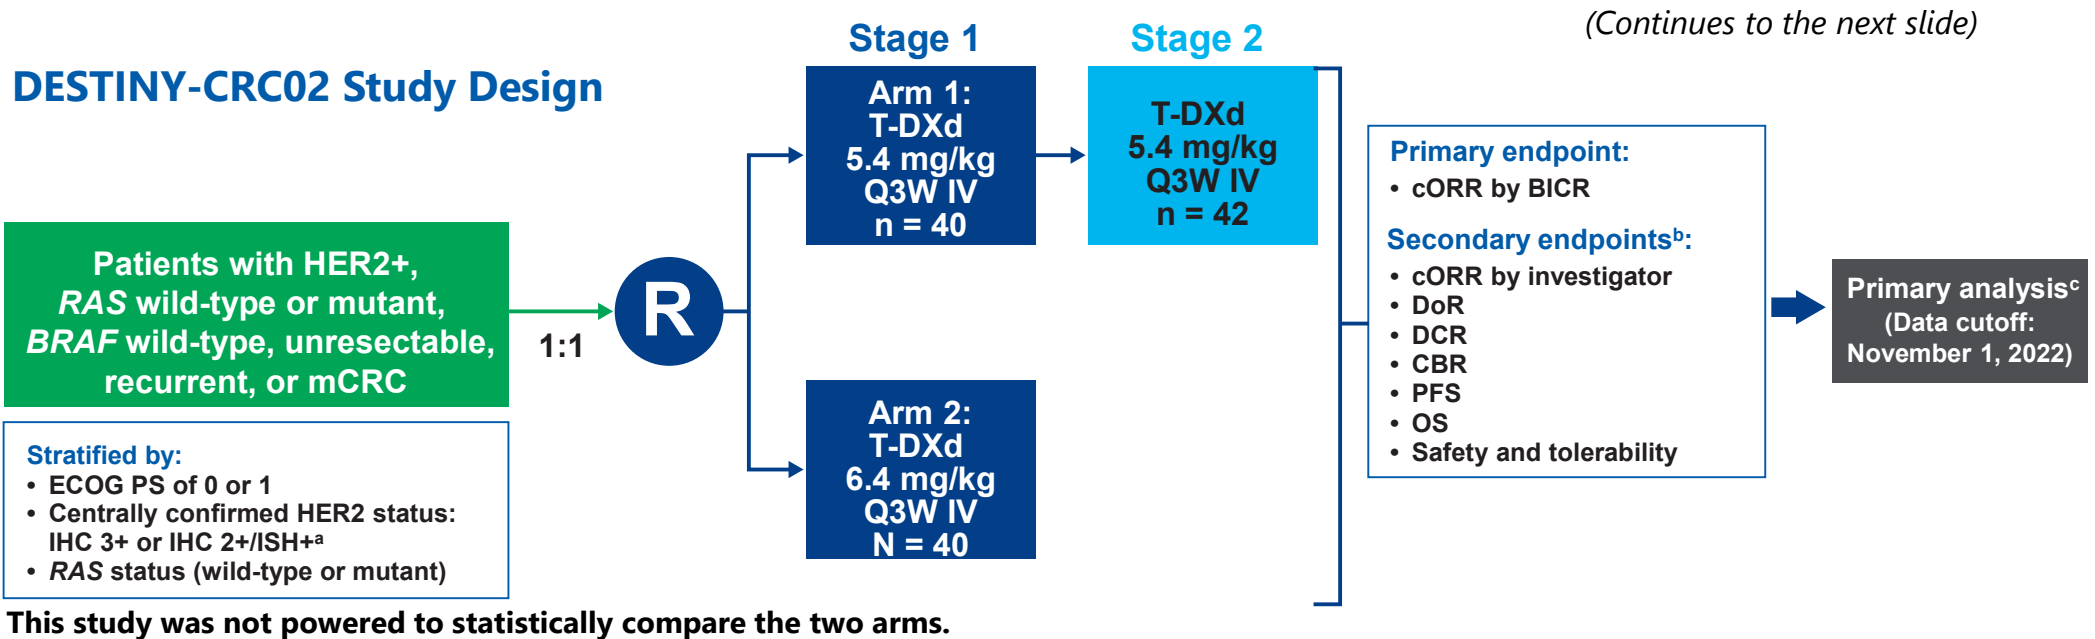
(Continues to the next slide)

DESTINY-CRC02 Study Design

Stage 1

Stage 2

Arm 1:
T-DXd
5.4 mg/kg
Q3W IV
n = 40

T-DXd
5.4 mg/kg
Q3W IV
n = 42

Patients with HER2+, RAS wild-type or mutant, BRAF wild-type, unresectable, recurrent, or mCRC

1:1

R

Arm 2:
T-DXd
6.4 mg/kg
Q3W IV
N = 40

Stratified by:
• ECOG PS of 0 or 1
• Centrally confirmed HER2 status: IHC 3+ or IHC 2+/ISH+$^{a}$
• RAS status (wild-type or mutant)

Primary endpoint:
• cORR by BICR

Secondary endpoints$^{b}$:
• cORR by investigator
• DoR
• DCR
• CBR
• PFS
• OS
• Safety and tolerability

Primary analysis$^{c}$
(Data cutoff:
November 1, 2022)

This study was not powered to statistically compare the two arms.